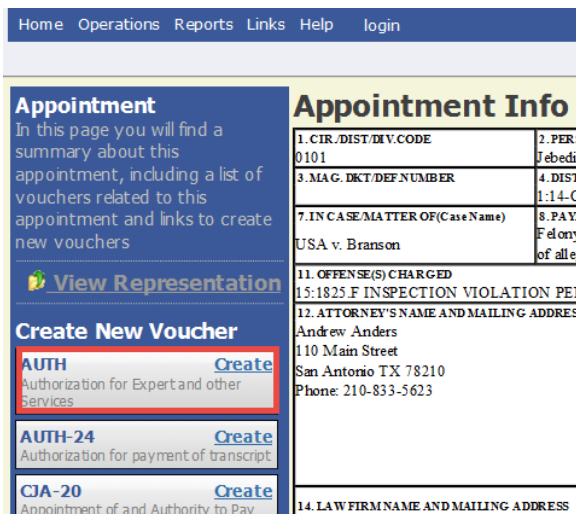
Home Operations Reports Links Help login

Appointment
In this page you will find a summary about this appointment, including a list of vouchers related to this appointment and links to create new vouchers

View Representation

Create New Voucher

AUTH Create
Authorization for Expert and other Services

AUTH-24 Create
Authorization for payment of transcript

CJA-20 Create
Appointment of and Authority to Pay

Appointment Info

| 1. CIR./DIST/DIV.CODE 0101 | 2. PER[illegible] Jebedi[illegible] |
|---|---|
| 3. MAG. DKT/DEF.NUMBER | 4. DIST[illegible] 1:14-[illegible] |
| 7. IN CASE/MATTER OF(Case Name) USA v. Branson | 8. PAY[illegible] Felony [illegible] of alle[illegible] |

11. OFFENSE(S) CHARGED
15:1825.F INSPECTION VIOLATION PE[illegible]

12. ATTORNEY'S NAME AND MAILING ADDRES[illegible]
Andrew Anders
110 Main Street
San Antonio TX 78210
Phone: 210-833-5623

14. LAW FIRM NAME AND MAILING ADDRESS